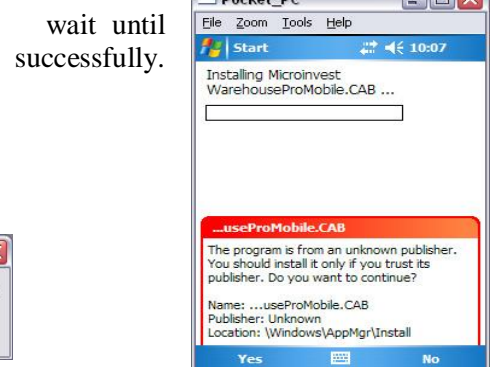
wait until successfully.

Pocket_PC

File Zoom Tools Help

Start 10:07

Installing Microinvest WarehouseProMobile.CAB ...

...useProMobile.CAB

The program is from an unknown publisher. You should install it only if you trust its publisher. Do you want to continue?

Name: ...useProMobile.CAB
Publisher: Unknown
Location: \Windows\AppMgr\Install

Yes

No